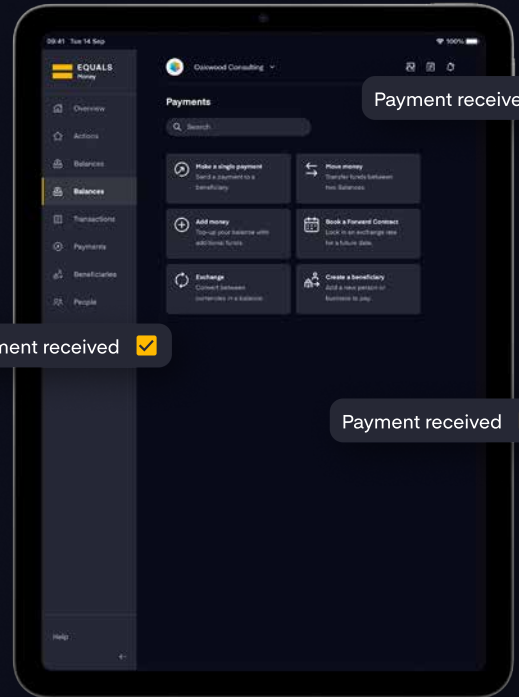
09:41 Tue 14 Sep

100%

EQUALS
Money

Overview

Actions

Balances

Balances

Transactions

Payments

Beneficiaries

People

Help

Oakwood Consulting

Payment receive

Payments

Search

Make a single payment
Send a payment to a beneficiary.

Move money
Transfer funds between two Balances.

Add money
Top-up your balance with additional funds.

Book a Forward Contract
Lock in an exchange rate for a future date.

Exchange
Convert between currencies in a balance.

Create a beneficiary
Add a new person or business to pay.

ment received

Payment received